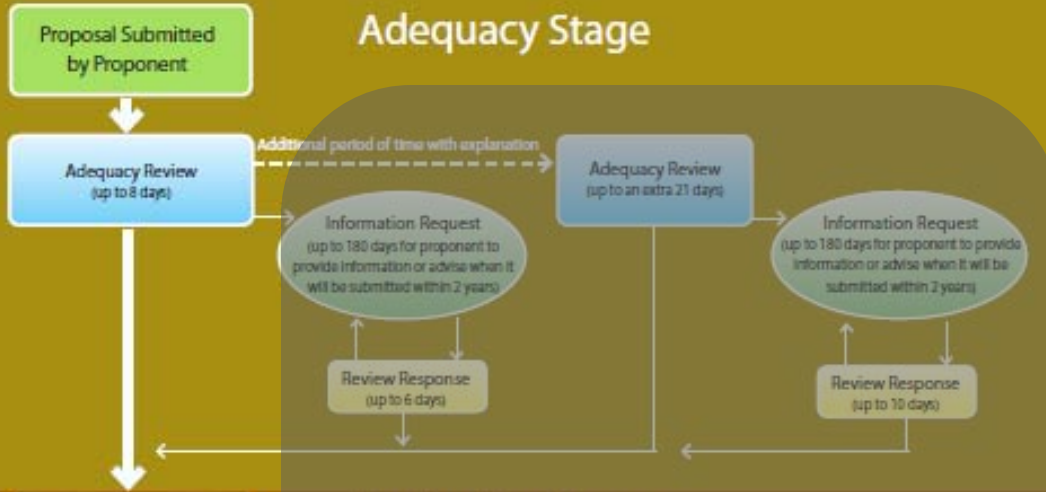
Proposal Submitted by Proponent

Adequacy Stage

Adequacy Review
(up to 8 days)

Additional period of time with explanation

Adequacy Review
(up to an extra 21 days)

Information Request
(up to 180 days for proponent to provide information or advise when it will be submitted within 2 years)

Review Response
(up to 6 days)

Information Request
(up to 180 days for proponent to provide information or advise when it will be submitted within 2 years)

Review Response
(up to 10 days)